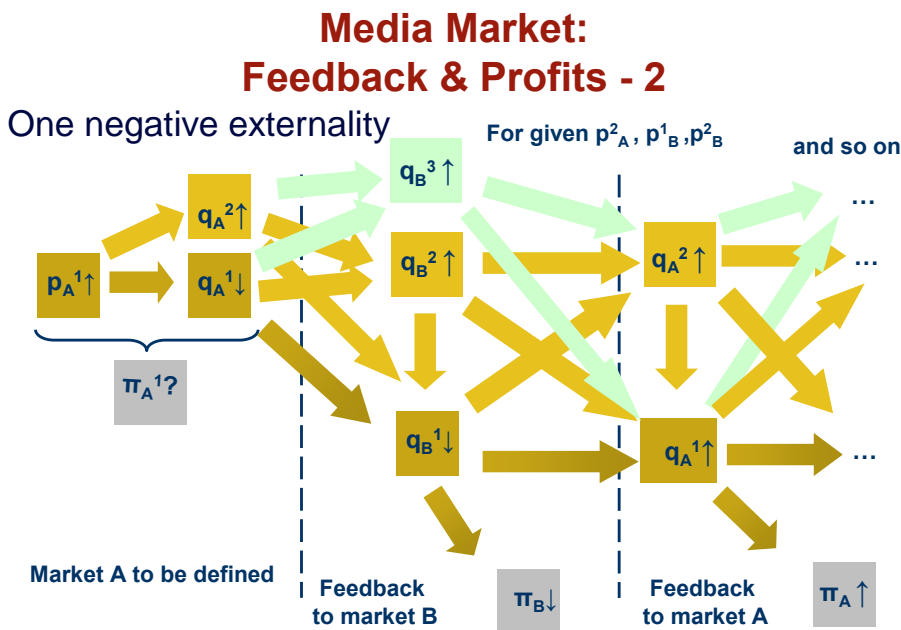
Media Market:
Feedback & Profits - 2

One negative externality

For given $p^2_A$ , $p^1_B$ ,$p^2_B$

and so on

$q_B{}^3\uparrow$

$q_A{}^2\uparrow$

$q_B{}^2\uparrow$

$q_A{}^2\uparrow$

…

…

$p_A{}^1\uparrow$

$q_A{}^1\downarrow$

$\pi_A{}^1$?

$q_B{}^1\downarrow$

$q_A{}^1\uparrow$

…

Market A to be defined

Feedback to market B

$\pi_B\downarrow$

Feedback to market A

$\pi_A\uparrow$